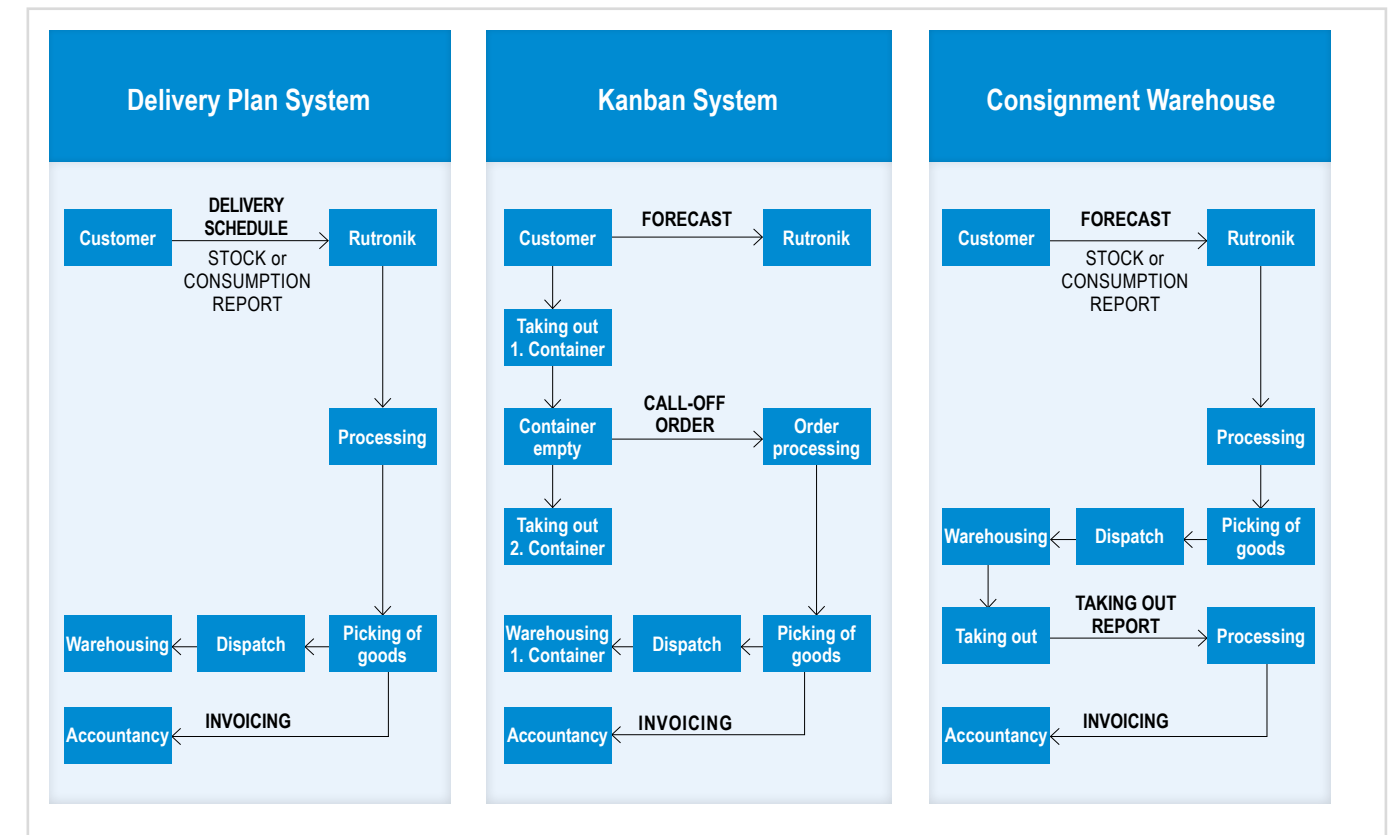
Delivery Plan System

Customer
DELIVERY SCHEDULE
STOCK or CONSUMPTION REPORT
Rutronik
Processing
Warehousing
Dispatch
Picking of goods
Accountancy
INVOICING

Kanban System

Customer
FORECAST
Rutronik
Taking out 1. Container
Container empty
CALL-OFF ORDER
Order processing
Taking out 2. Container
Warehousing 1. Container
Dispatch
Picking of goods
Accountancy
INVOICING

Consignment Warehouse

Customer
FORECAST
STOCK or CONSUMPTION REPORT
Rutronik
Processing
Warehousing
Dispatch
Picking of goods
Taking out
TAKING OUT REPORT
Processing
Accountancy
INVOICING